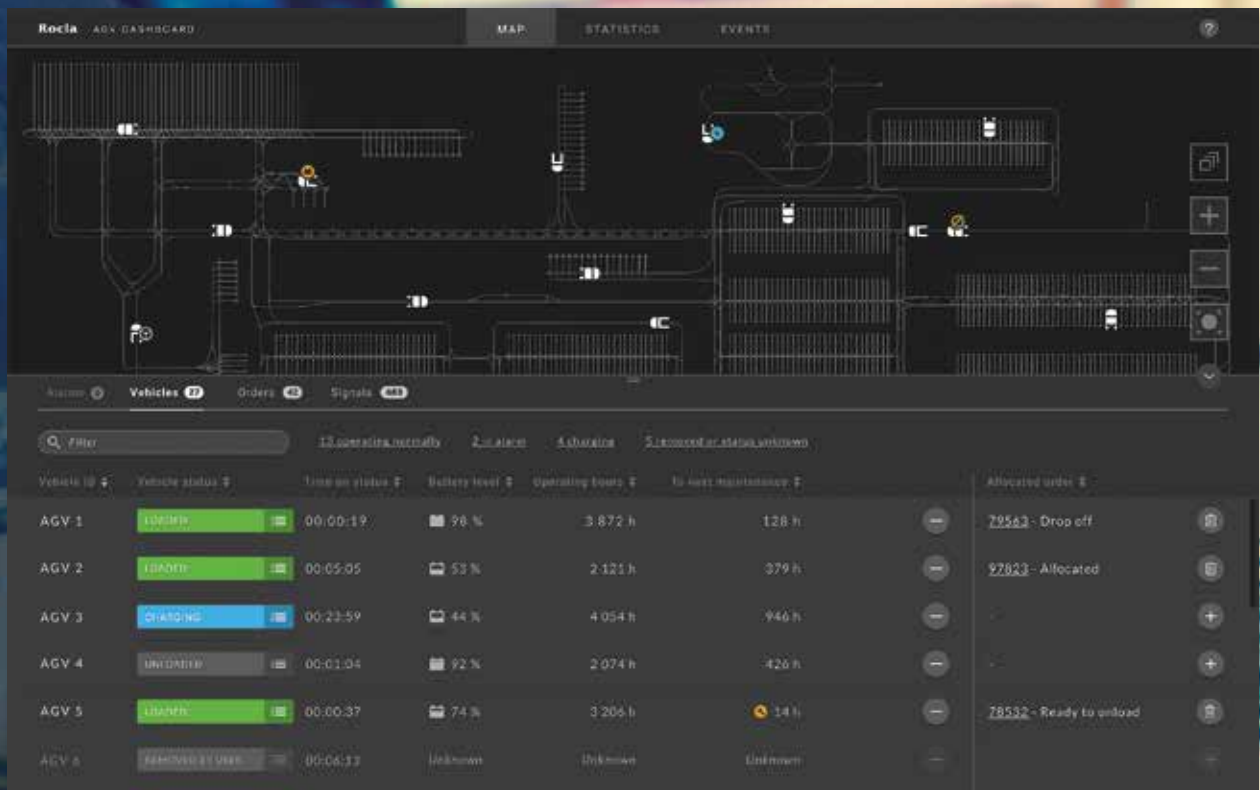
Rocla AGV DASHBOARD

MAP STATISTICS EVENTS

?

Alarms 0 Vehicles 27 Orders 42 Signals 448

Filter

13 operating normally 2 in alarm 4 charging 5 removed or status unknown

| Vehicle ID | Vehicle status | Time on status | Battery level | Operating hours | To next maintenance | | Allocated order | |
|---|---|---|---|---|---|---|---|---|
| AGV 1 | LOADED | 00:00:19 | 98 % | 3 872 h | 128 h | | 79563 - Drop off | |
| AGV 2 | LOADED | 00:05:05 | 53 % | 2 121 h | 379 h | | 97823 - Allocated | |
| AGV 3 | CHARGING | 00:23:59 | 44 % | 4 054 h | 946 h | | - | |
| AGV 4 | UNLOADED | 00:01:04 | 92 % | 2 074 h | 426 h | | - | |
| AGV 5 | LOADED | 00:00:37 | 74 % | 3 206 h | 14 h | | 78532 - Ready to unload | |
| AGV 6 | REMOVED BY USER | 00:06:13 | Unknown | Unknown | Unknown | | | |